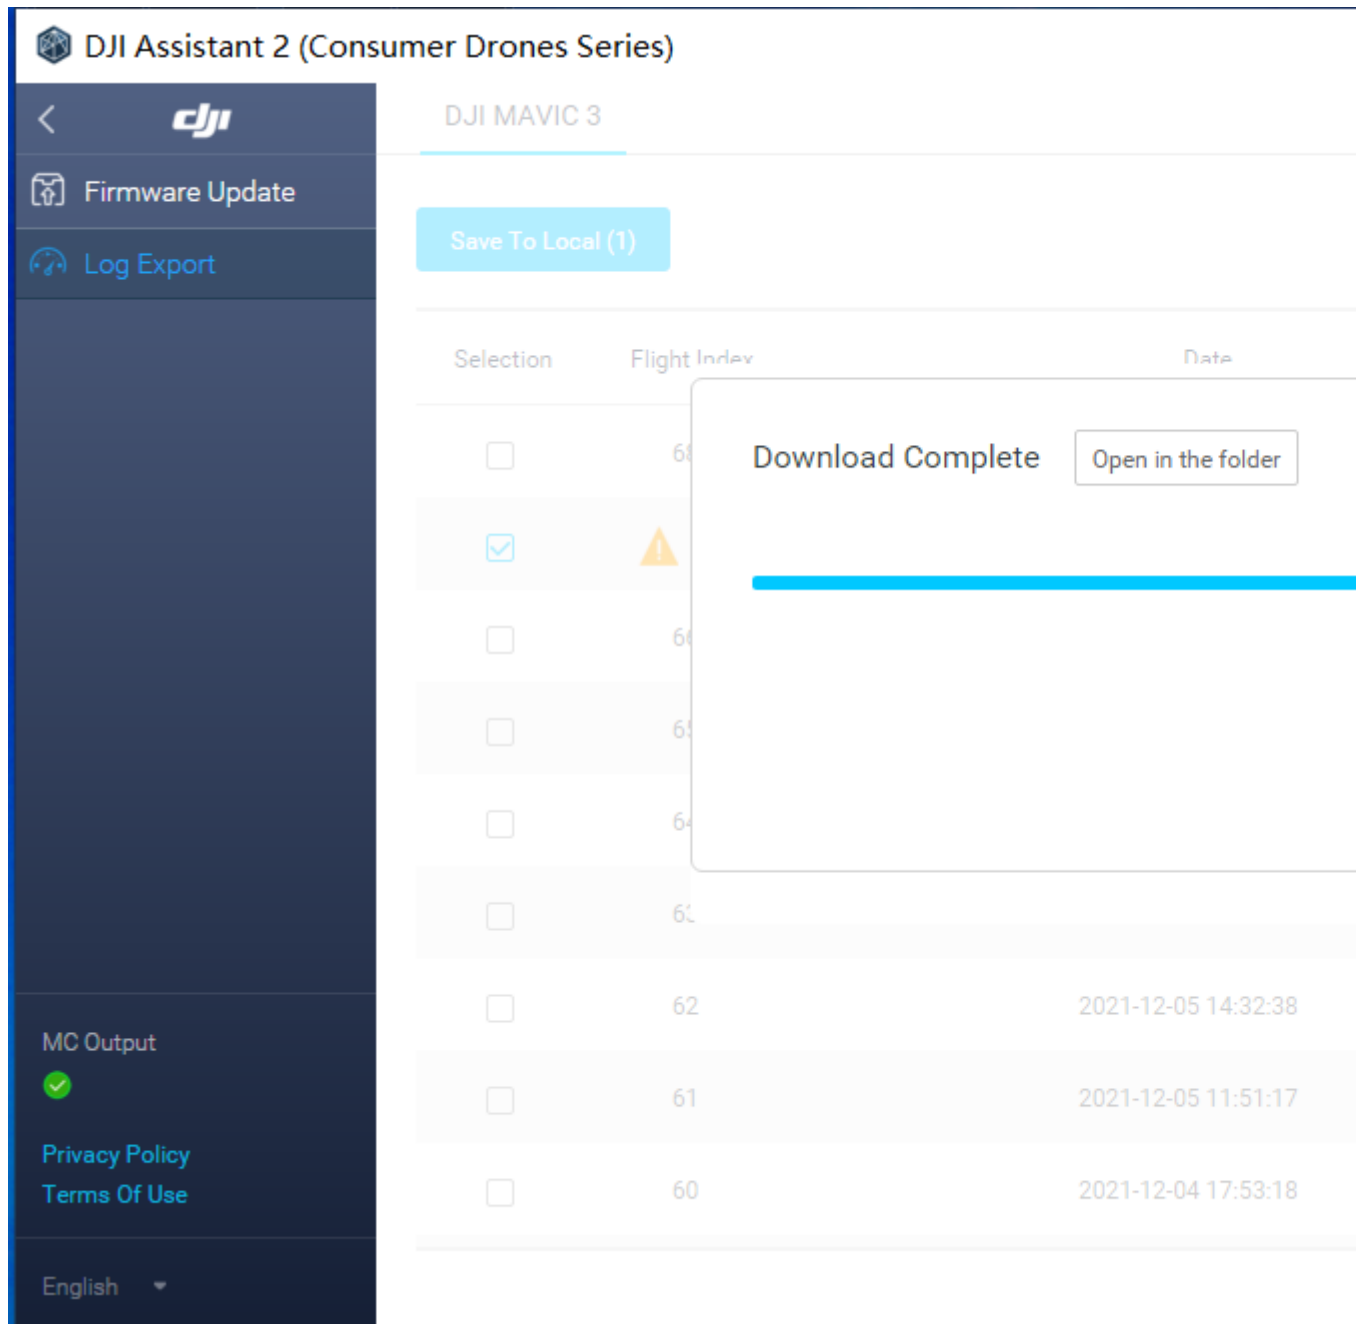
DJI Assistant 2 (Consumer Drones Series)

dji

Firmware Update

Log Export

MC Output

Privacy Policy
Terms Of Use

English

DJI MAVIC 3

Save To Local (1)

| Selection | Flight Index | Date |
|---|---|---|
| | 6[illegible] | |
| | | |
| | 6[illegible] | |
| | 6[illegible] | |
| | 6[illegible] | |
| | 6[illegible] | |
| | 62 | 2021-12-05 14:32:38 |
| | 61 | 2021-12-05 11:51:17 |
| | 60 | 2021-12-04 17:53:18 |

Download Complete

Open in the folder